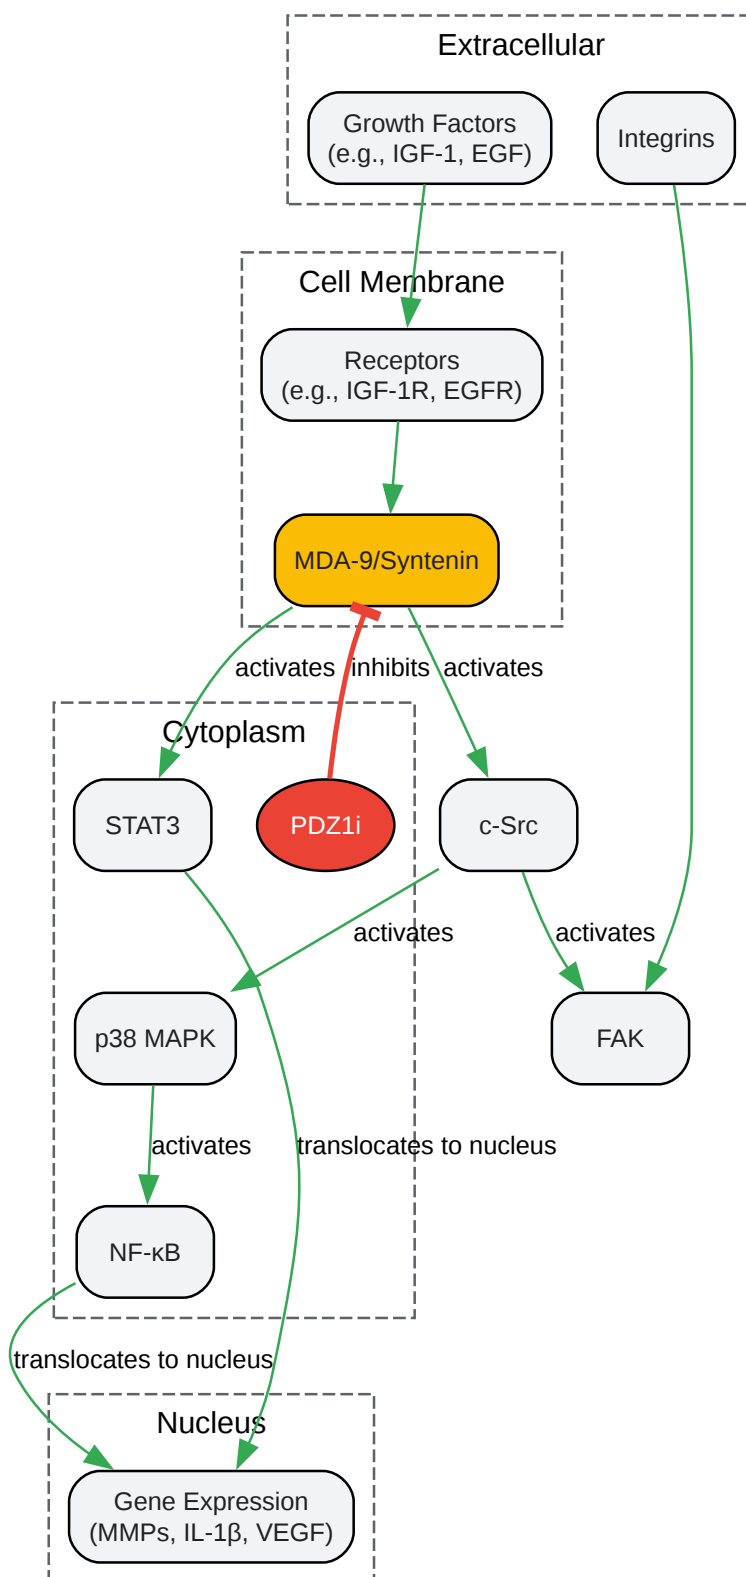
Extracellular

Growth Factors (e.g., IGF-1, EGF)

Integrins

Cell Membrane

Receptors (e.g., IGF-1R, EGFR)

MDA-9/Syntenin

activates

inhibits

activates

Cytoplasm

STAT3

PDZ1i

c-Src

activates

activates

p38 MAPK

FAK

activates

translocates to nucleus

NF-κB

translocates to nucleus

Nucleus

Gene Expression (MMPs, IL-1β, VEGF)